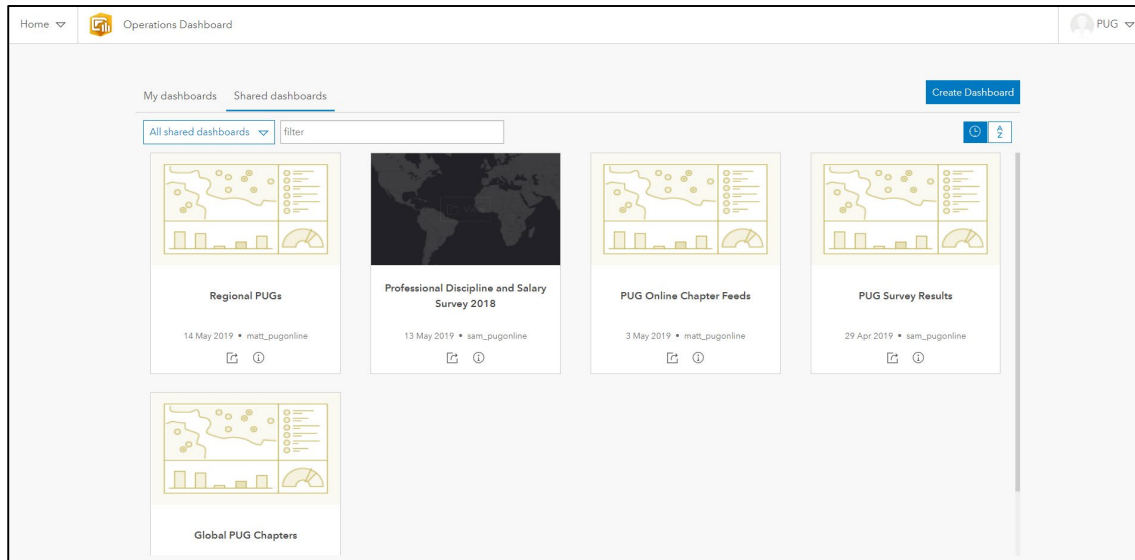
Home Operations Dashboard PUG

My dashboards Shared dashboards

Create Dashboard

All shared dashboards filter

A Z

Regional PUGs

14 May 2019 • matt_pugonline

Professional Discipline and Salary Survey 2018

13 May 2019 • sam_pugonline

PUG Online Chapter Feeds

3 May 2019 • matt_pugonline

PUG Survey Results

29 Apr 2019 • sam_pugonline

Global PUG Chapters